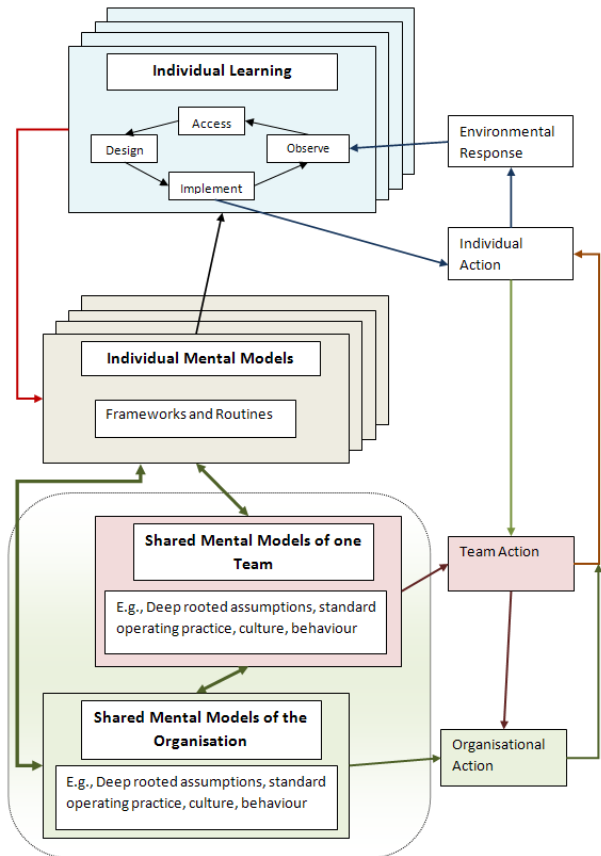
Individual Learning

Access

Design

Observe

Implement

Environmental Response

Individual Action

Individual Mental Models

Frameworks and Routines

Shared Mental Models of one Team

E.g., Deep rooted assumptions, standard operating practice, culture, behaviour

Team Action

Shared Mental Models of the Organisation

E.g., Deep rooted assumptions, standard operating practice, culture, behaviour

Organisational Action